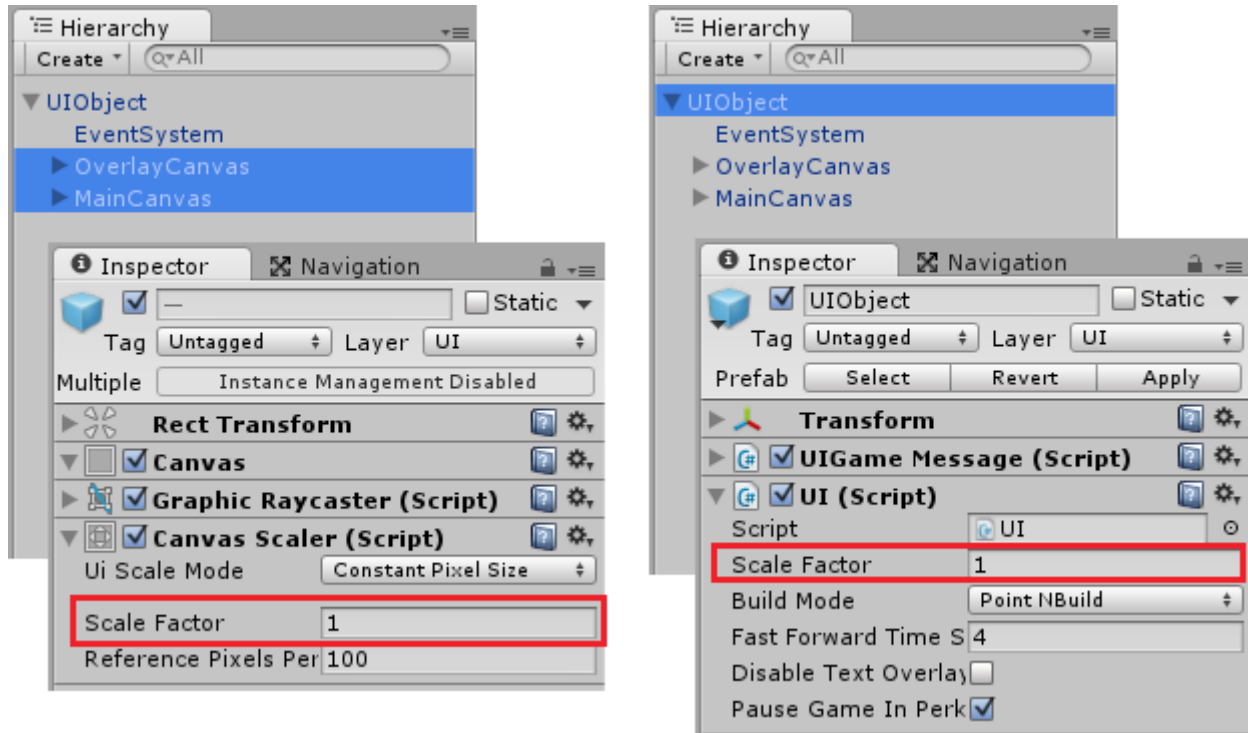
Hierarchy
Create
All
UIObject
EventSystem
OverlayCanvas
MainCanvas

Inspector
Navigation
—
Static
Tag Untagged
Layer UI
Multiple Instance Management Disabled
Rect Transform
Canvas
Graphic Raycaster (Script)
Canvas Scaler (Script)
Ui Scale Mode Constant Pixel Size
Scale Factor 1
Reference Pixels Per 100

Hierarchy
Create
All
UIObject
EventSystem
OverlayCanvas
MainCanvas

Inspector
Navigation
UIObject
Static
Tag Untagged
Layer UI
Prefab Select Revert Apply
Transform
UIGame Message (Script)
UI (Script)
Script UI
Scale Factor 1
Build Mode Point NBuild
Fast Forward Time S 4
Disable Text Overlay
Pause Game In Perk